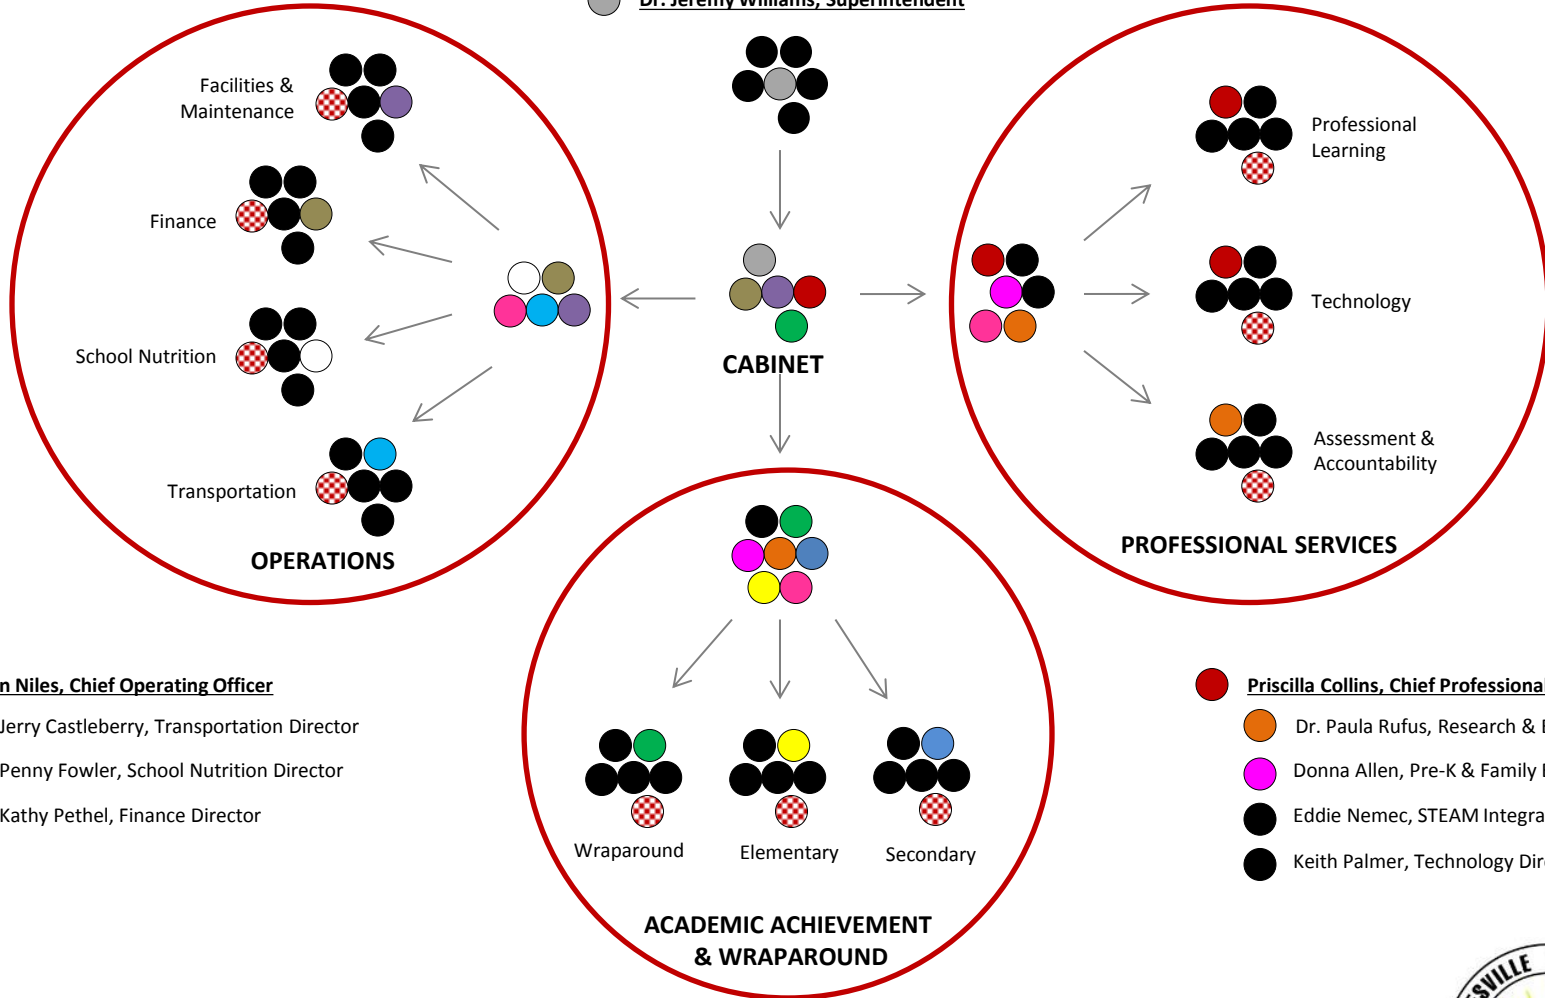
Dr. Jeremy Williams, Superintendent

Facilities & Maintenance

Finance

School Nutrition

Transportation

OPERATIONS

CABINET

Professional Learning

Technology

Assessment & Accountability

PROFESSIONAL SERVICES

Wraparound

Elementary

Secondary

ACADEMIC ACHIEVEMENT & WRAPAROUND

n Niles, Chief Operating Officer

Jerry Castleberry, Transportation Director

Penny Fowler, School Nutrition Director

Kathy Pethel, Finance Director

Priscilla Collins, Chief Professional

Dr. Paula Rufus, Research & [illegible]

Donna Allen, Pre-K & Family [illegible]

Eddie Nemec, STEAM Integra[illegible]

Keith Palmer, Technology Dir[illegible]

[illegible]SVILLE